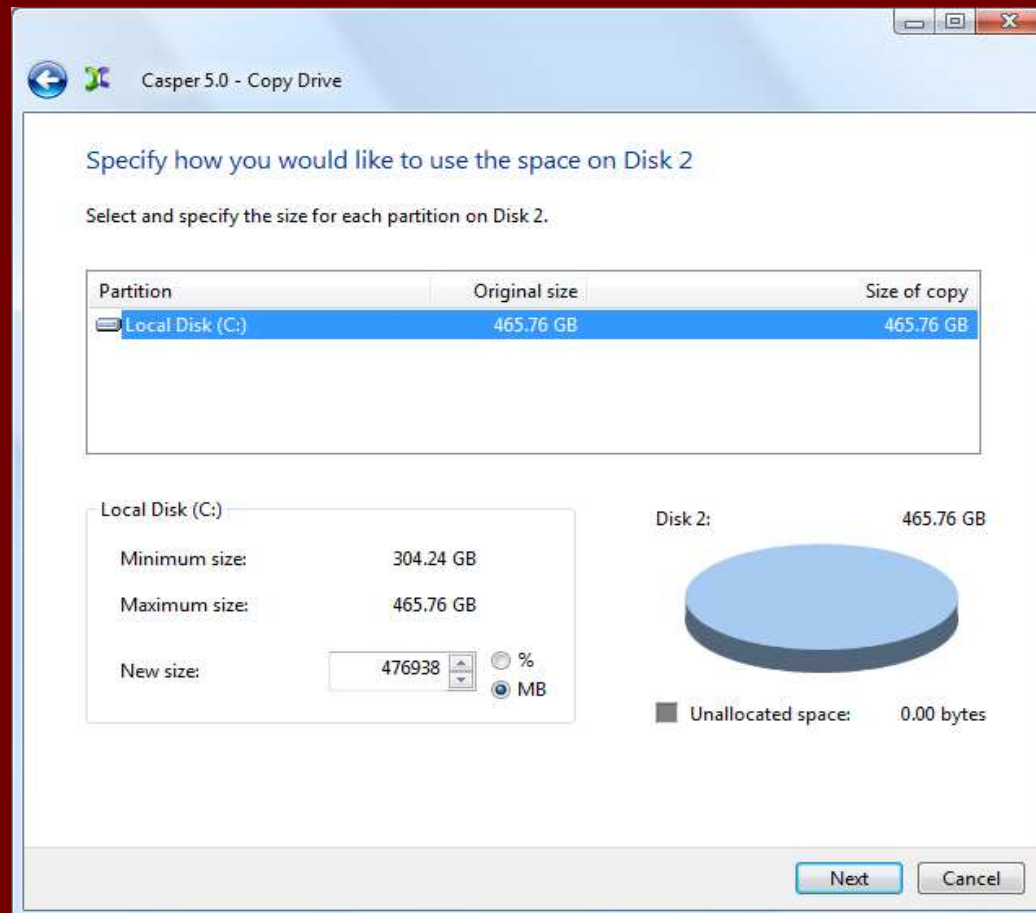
Casper 5.0 - Copy Drive

Specify how you would like to use the space on Disk 2

Select and specify the size for each partition on Disk 2.

| Partition | Original size | Size of copy |
|---|---|---|
| Local Disk (C:) | 465.76 GB | 465.76 GB |

Local Disk (C:)

Minimum size: 304.24 GB

Maximum size: 465.76 GB

New size: 476938 % MB

Disk 2: 465.76 GB

Unallocated space: 0.00 bytes

Next Cancel